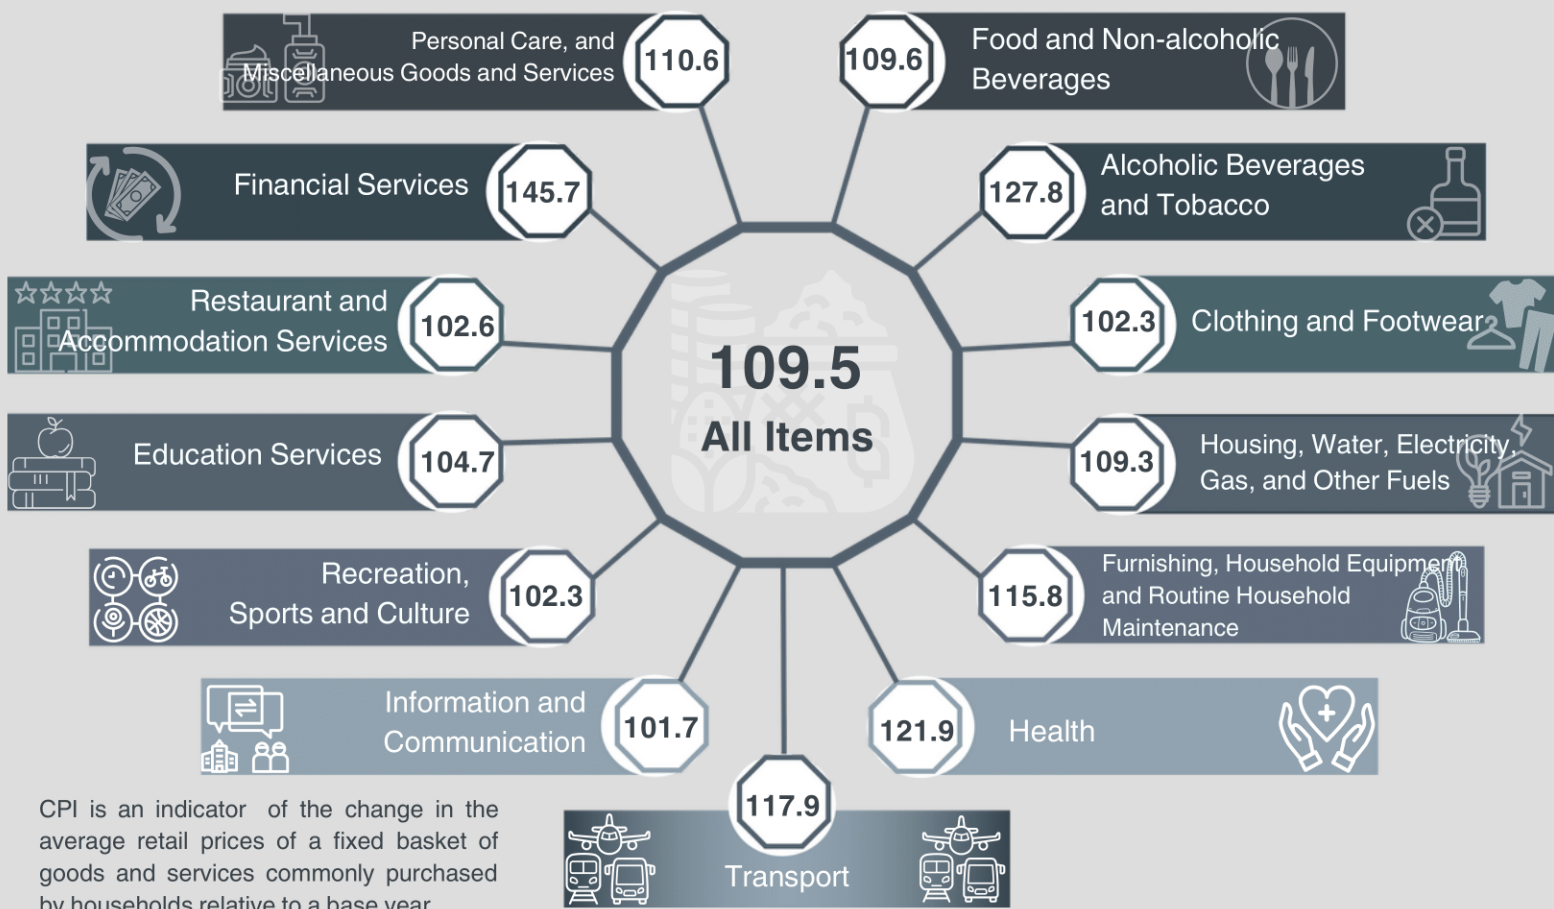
Personal Care, and Miscellaneous Goods and Services
110.6

109.6
Food and Non-alcoholic Beverages

Financial Services
145.7

127.8
Alcoholic Beverages and Tobacco

Restaurant and Accommodation Services
102.6

102.3
Clothing and Footwear

109.5
All Items

Education Services
104.7

109.3
Housing, Water, Electricity, Gas, and Other Fuels

Recreation, Sports and Culture
102.3

115.8
Furnishing, Household Equipment and Routine Household Maintenance

Information and Communication
101.7

121.9
Health

117.9
Transport

CPI is an indicator of the change in the average retail prices of a fixed basket of goods and services commonly purchased by households relative to a base year